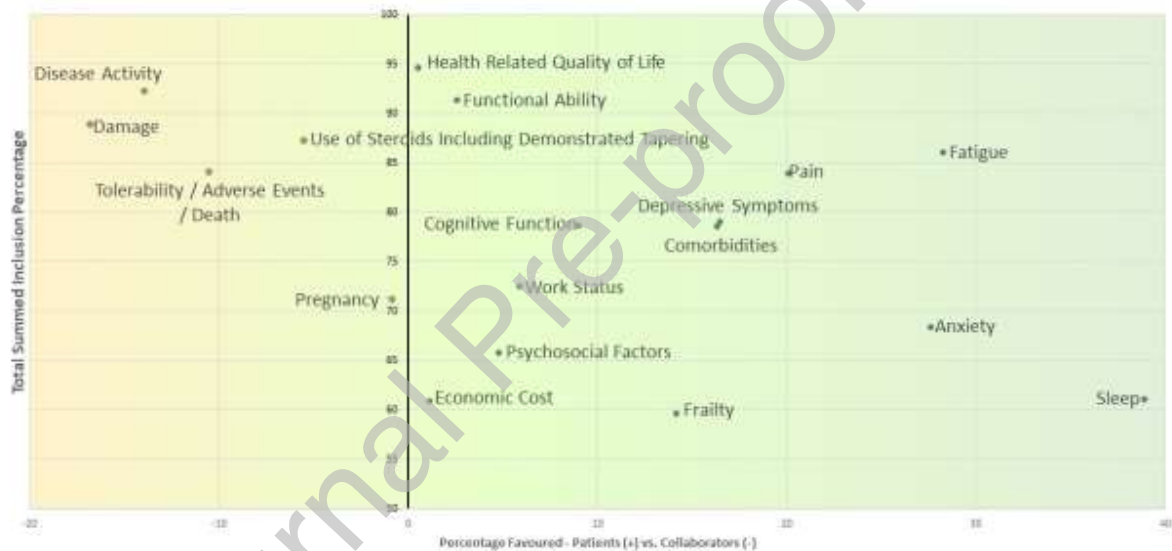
Journal Pre-proof

100
95
90
85
80
75
70
65
60
55
50

Total Summed Inclusion Percentage

Disease Activity
Damage
Tolerability / Adverse Events / Death
Health Related Quality of Life
Functional Ability
Use of Steroids Including Demonstrated Tapering
Fatigue
Pain
Depressive Symptoms
Cognitive Function
Comorbidities
Pregnancy
Work Status
Anxiety
Psychosocial Factors
Economic Cost
Frailty
Sleep

-20
-10
0
10
20
30
40

Percentage Favoured - Patients (+) vs. Collaborators (-)